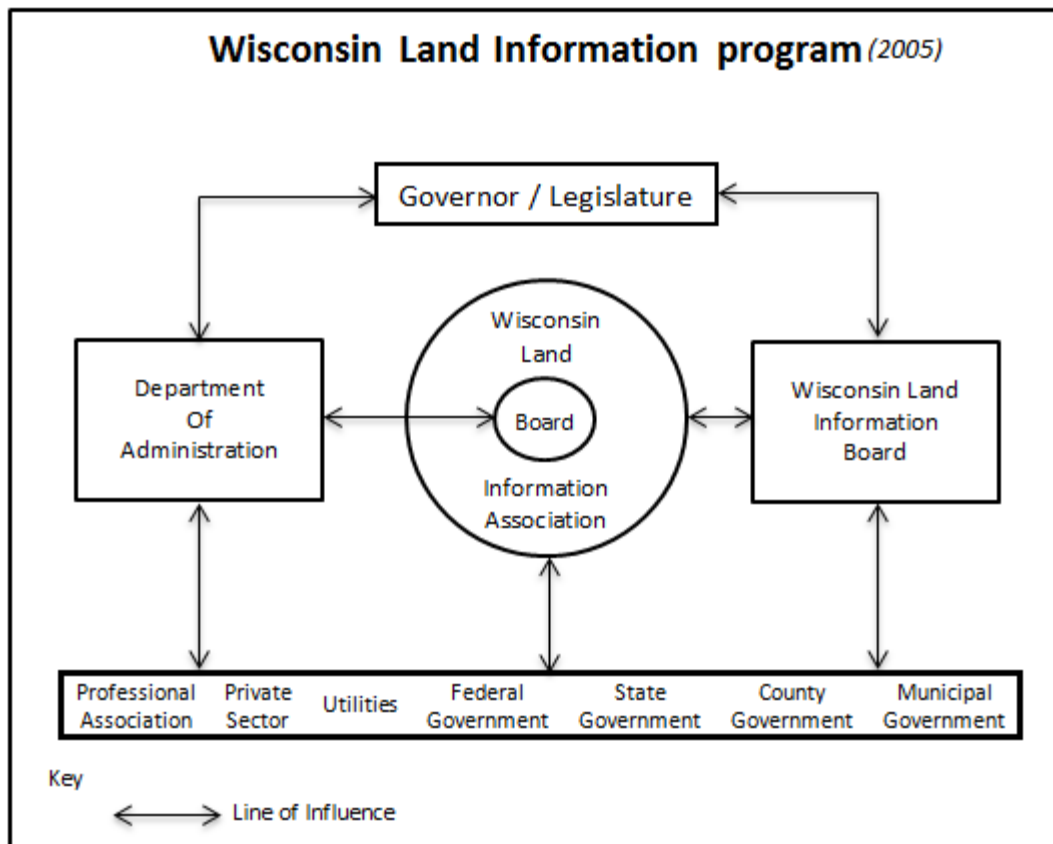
Wisconsin Land Information program (2005)

Governor / Legislature

Department Of Administration

Wisconsin Land

Board

Information Association

Wisconsin Land Information Board

Professional Association

Private Sector

Utilities

Federal Government

State Government

County Government

Municipal Government

Key

Line of Influence